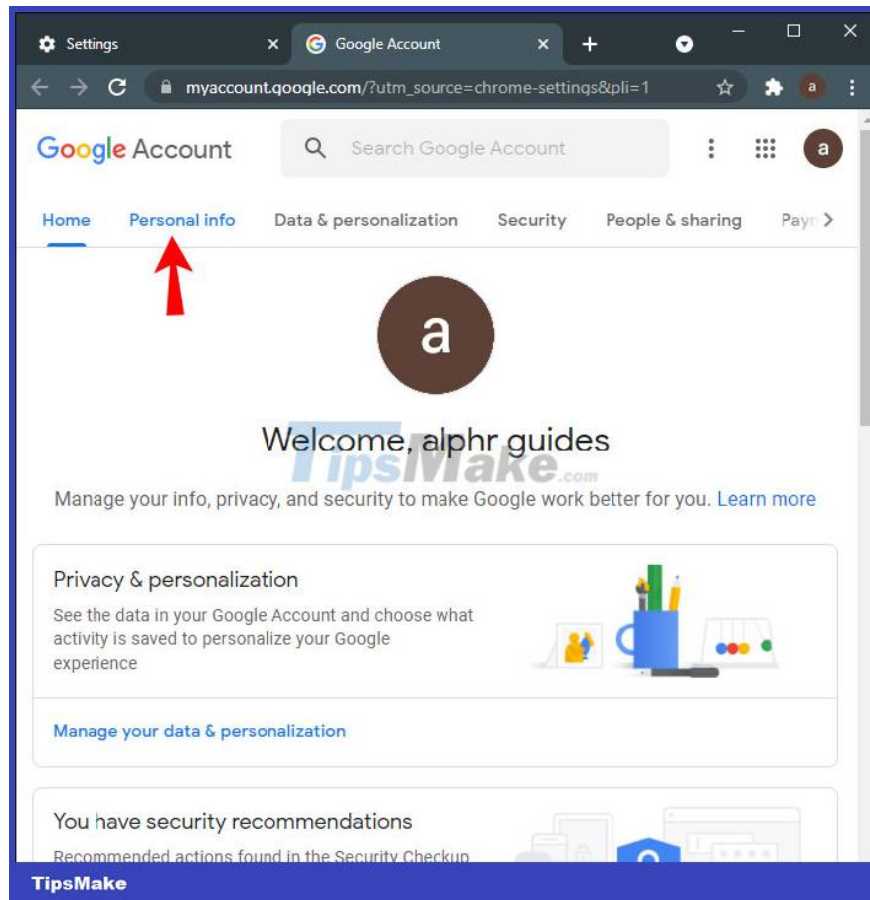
Settings × Google Account × +

myaccount.google.com/?utm_source=chrome-settings&pli=1

a

Google Account Search Google Account a

Home Personal info Data & personalization Security People & sharing Payn

a

Welcome, alphr guides

TipsMake.com

Manage your info, privacy, and security to make Google work better for you. Learn more

Privacy & personalization

See the data in your Google Account and choose what activity is saved to personalize your Google experience

Manage your data & personalization

You have security recommendations

Recommended actions found in the Security Checkup

TipsMake